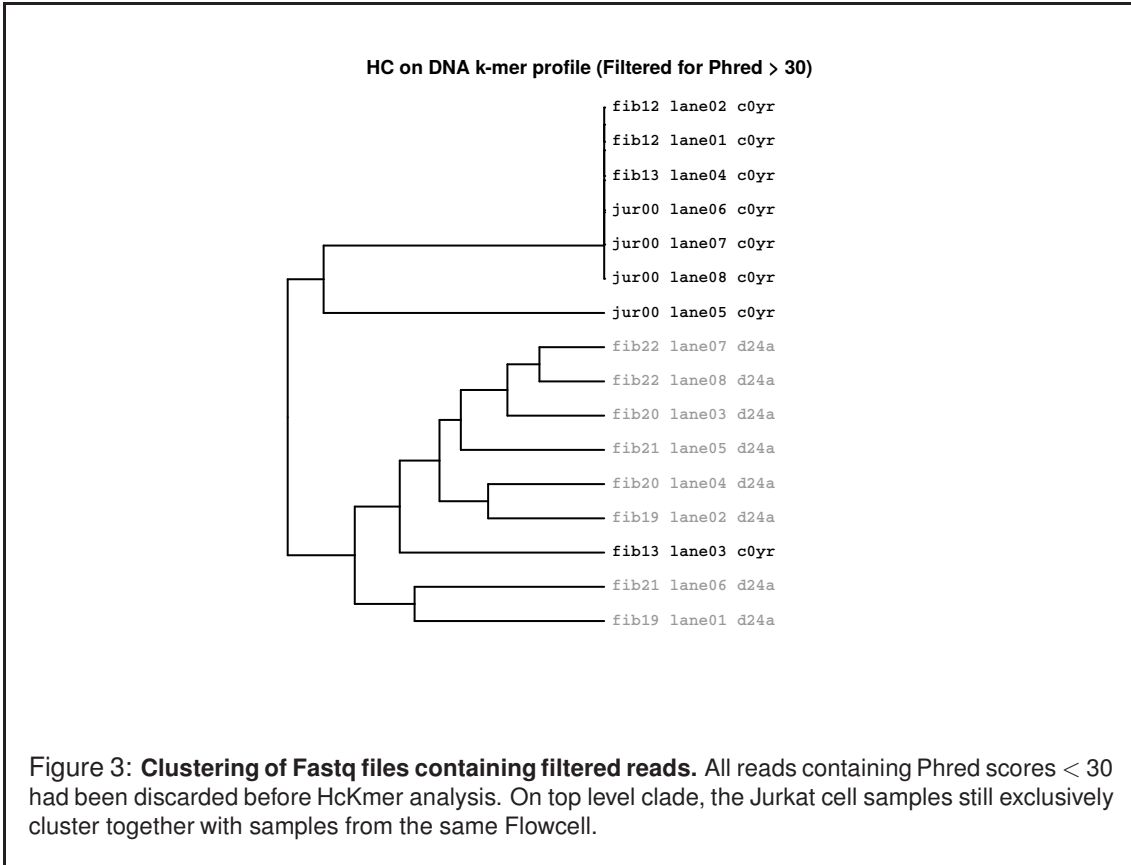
HC on DNA k-mer profile (Filtered for Phred > 30)

fib12 lane02 c0yr
fib12 lane01 c0yr
fib13 lane04 c0yr
jur00 lane06 c0yr
jur00 lane07 c0yr
jur00 lane08 c0yr
jur00 lane05 c0yr
fib22 lane07 d24a
fib22 lane08 d24a
fib20 lane03 d24a
fib21 lane05 d24a
fib20 lane04 d24a
fib19 lane02 d24a
fib13 lane03 c0yr
fib21 lane06 d24a
fib19 lane01 d24a

Figure 3: **Clustering of Fastq files containing filtered reads.** All reads containing Phred scores $< 30$ had been discarded before HcKmer analysis. On top level clade, the Jurkat cell samples still exclusively cluster together with samples from the same Flowcell.